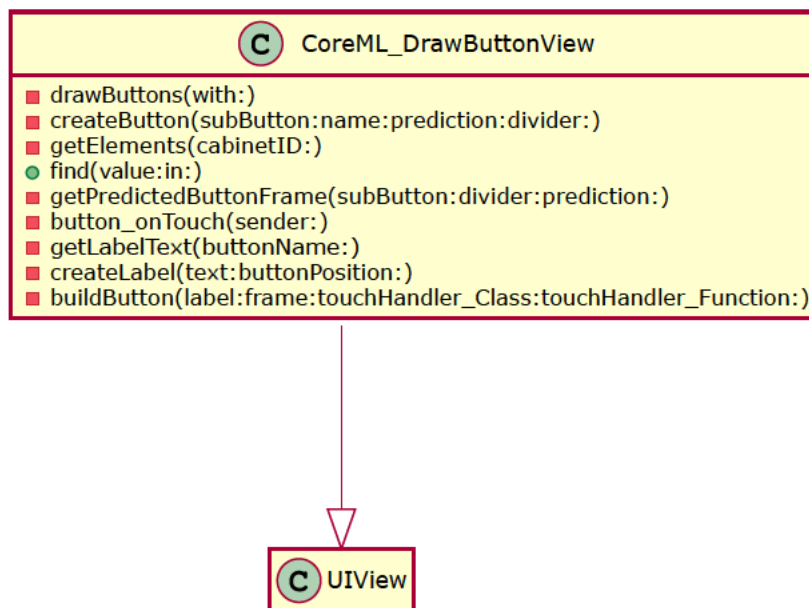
C CoreML_DrawButtonView

drawButtons(with:)
createButton(subButton:name:prediction:divider:)
getElements(cabinetID:)
find(value:in:)
getPredictedButtonFrame(subButton:divider:prediction:)
button_onTouch(sender:)
getLabelText(buttonName:)
createLabel(text:buttonPosition:)
buildButton(label:frame:touchHandler_Class:touchHandler_Function:)

C UIView